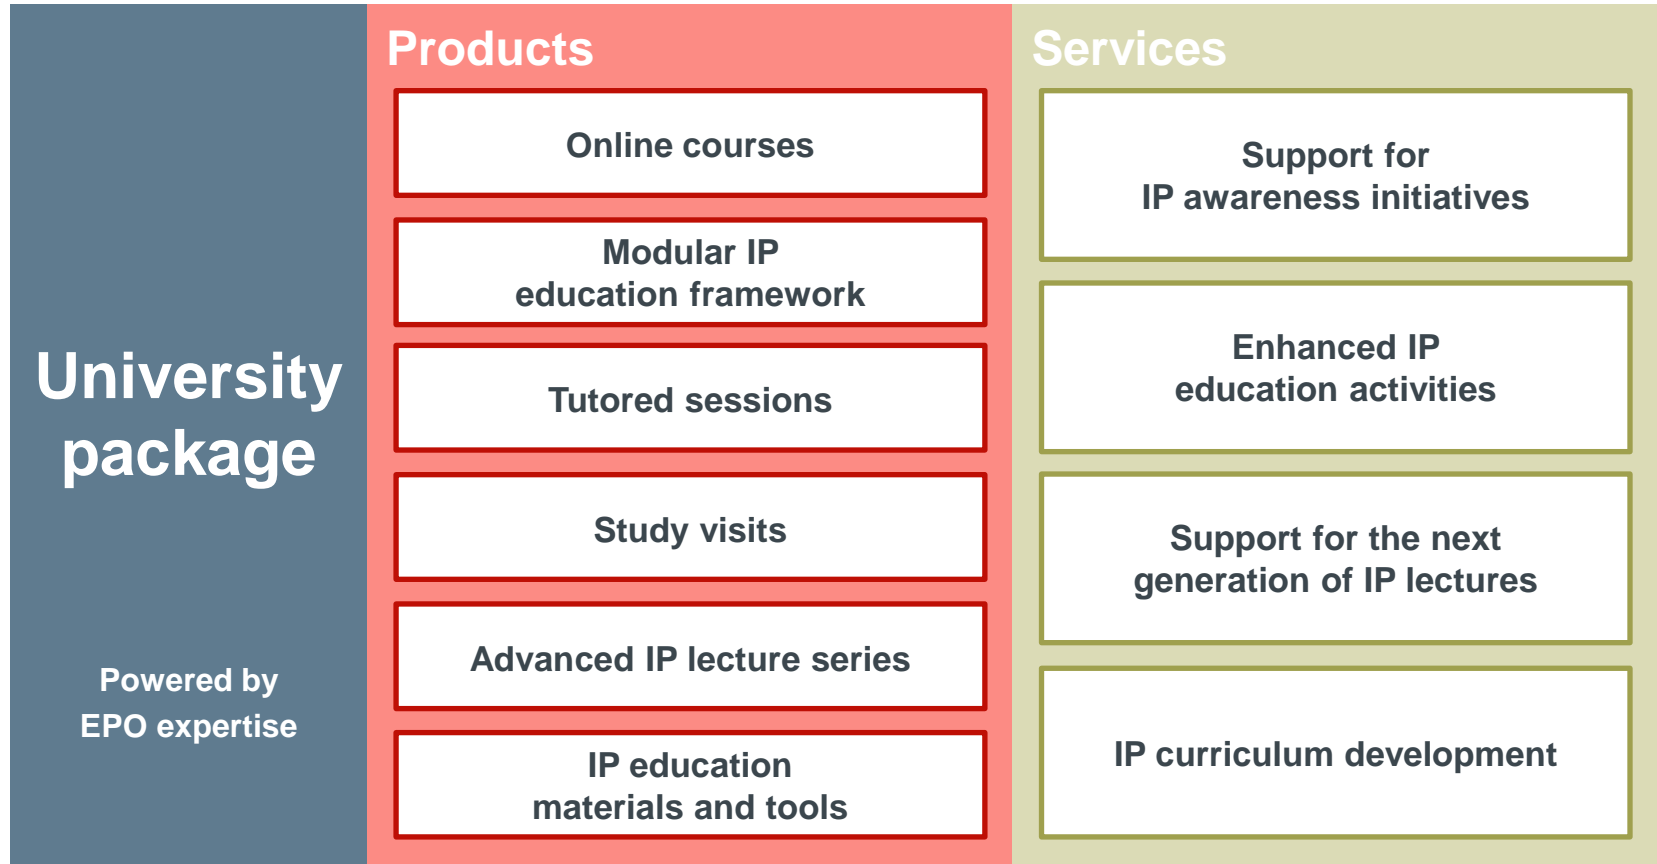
University package

Powered by EPO expertise

Products

Online courses

Modular IP education framework

Tutored sessions

Study visits

Advanced IP lecture series

IP education materials and tools

Services

Support for IP awareness initiatives

Enhanced IP education activities

Support for the next generation of IP lectures

IP curriculum development